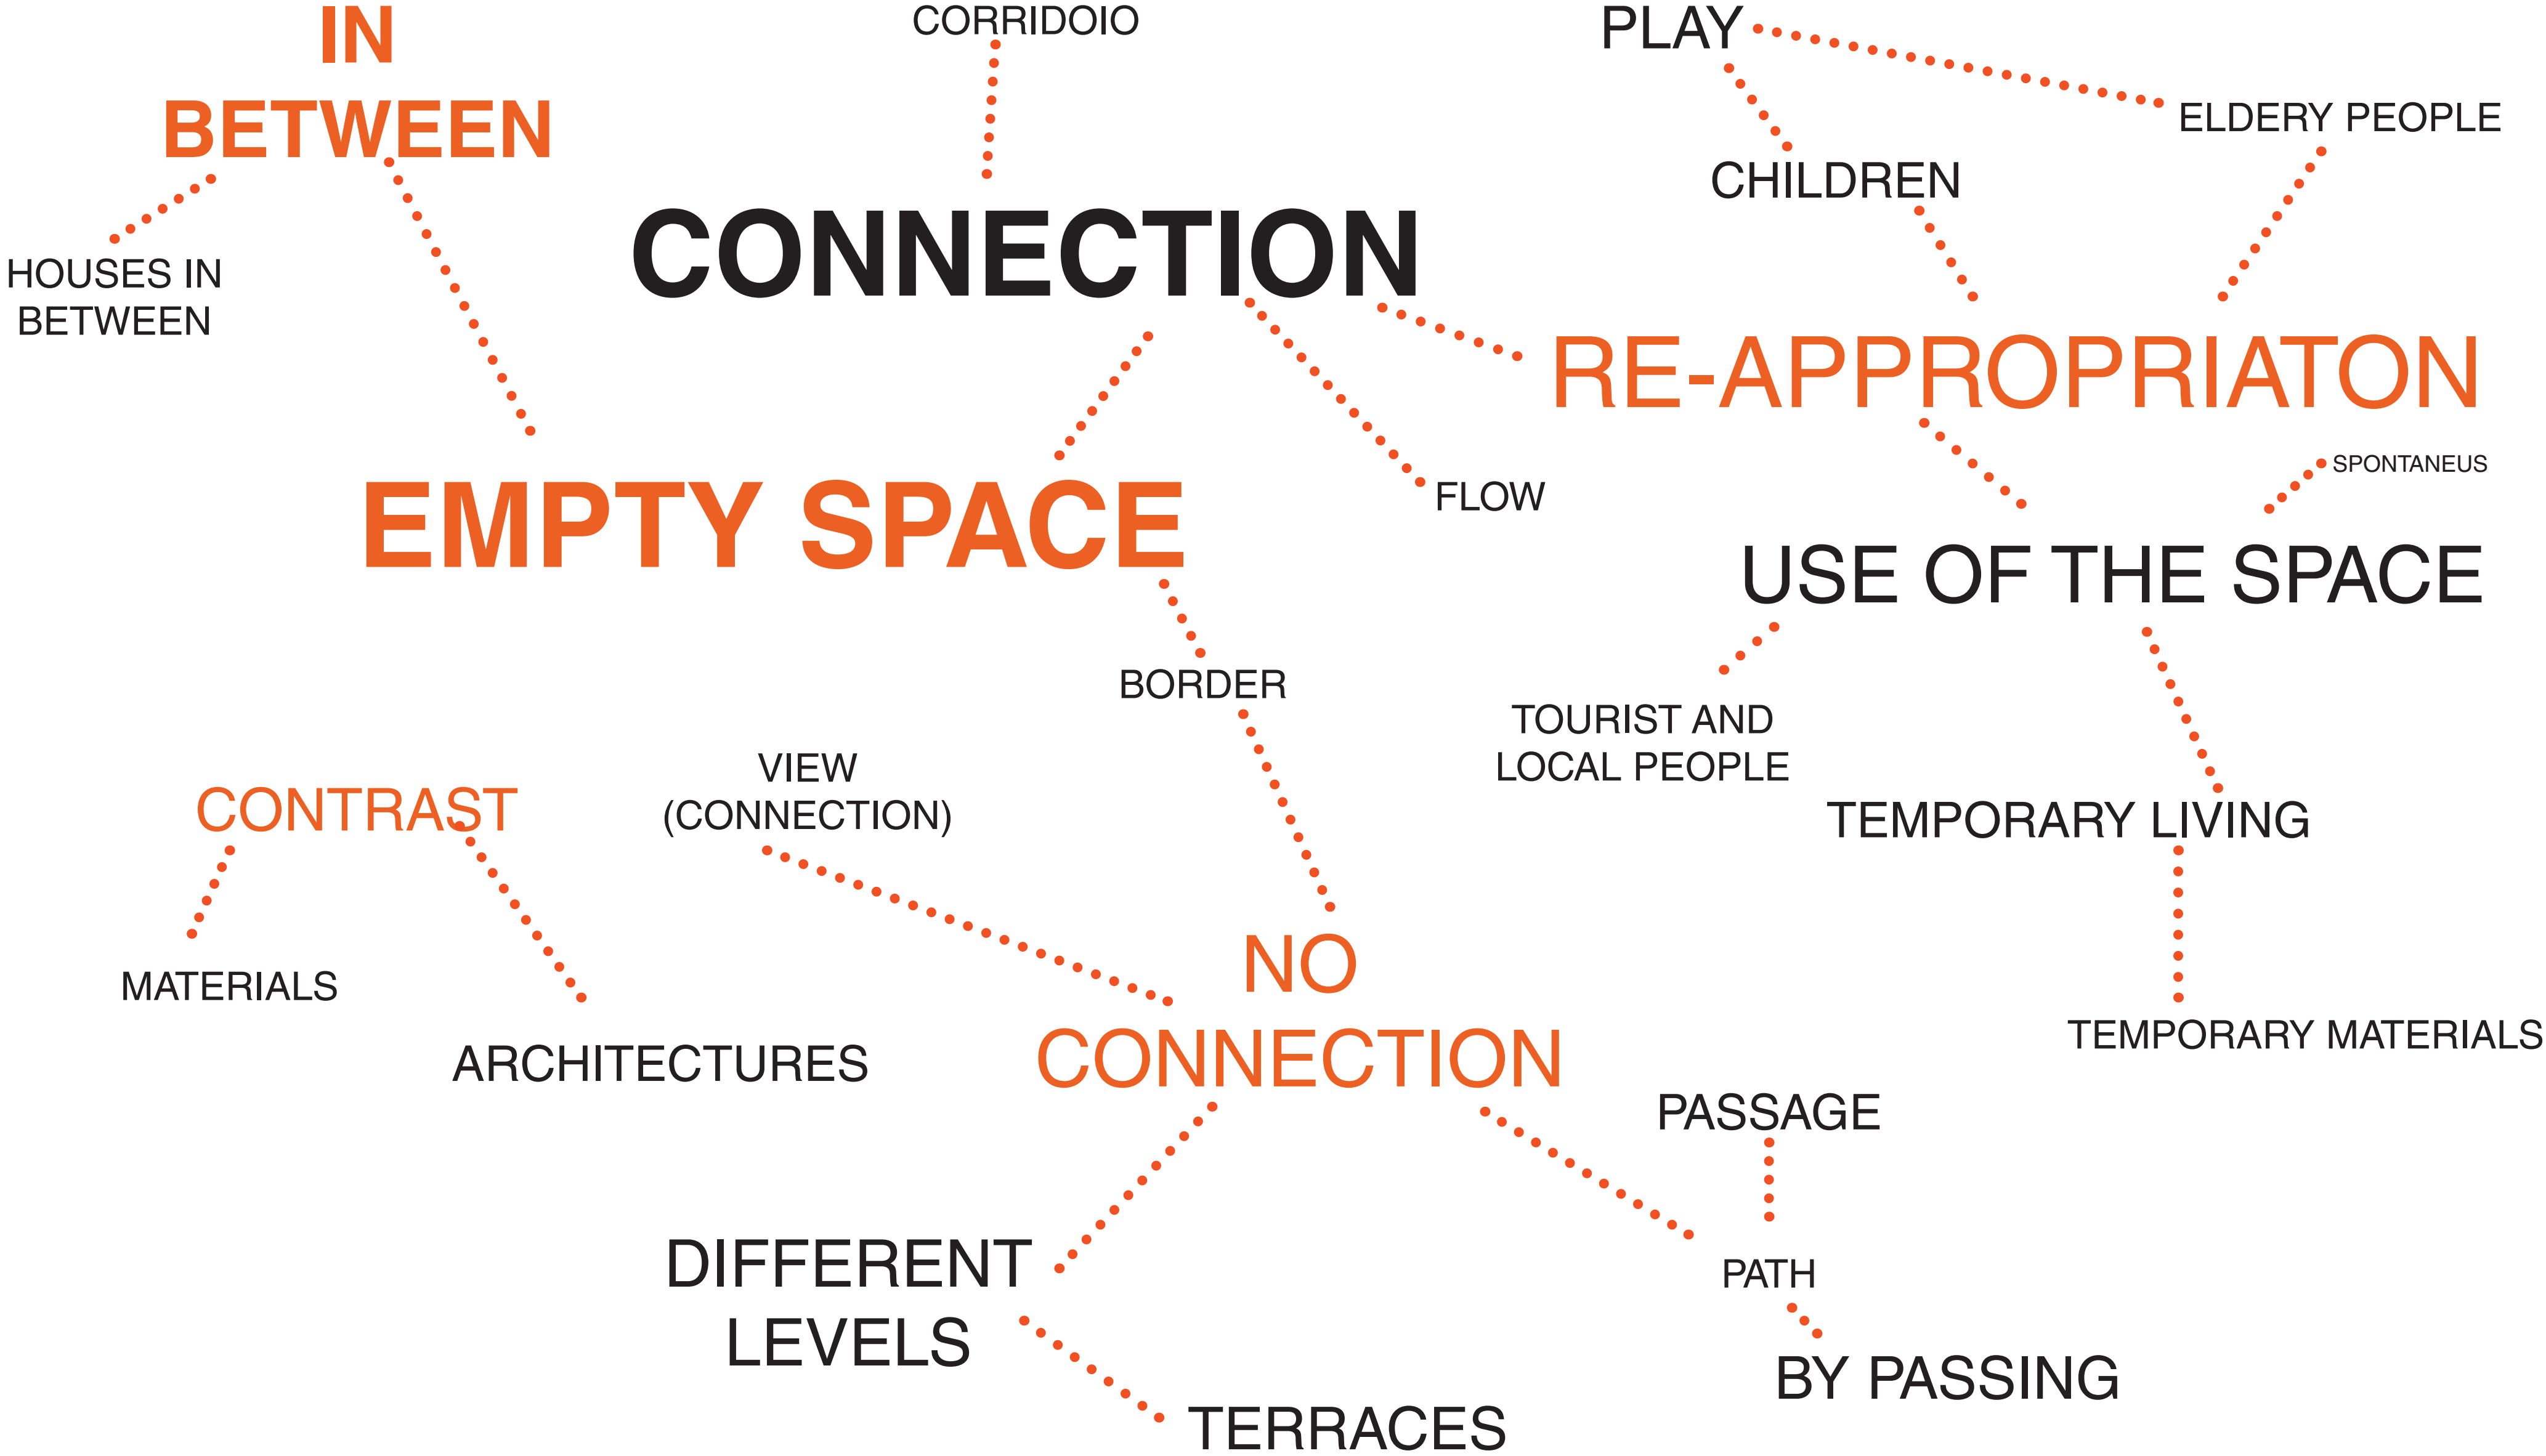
IN BETWEEN

CORRIDOIO

PLAY

ELDERY PEOPLE

CHILDREN

HOUSES IN BETWEEN

CONNECTION

RE-APPROPRIATON

SPONTANEUS

FLOW

EMPTY SPACE

USE OF THE SPACE

BORDER

TOURIST AND LOCAL PEOPLE

VIEW (CONNECTION)

CONTRAST

TEMPORARY LIVING

MATERIALS

NO CONNECTION

ARCHITECTURES

TEMPORARY MATERIALS

PASSAGE

DIFFERENT LEVELS

PATH

BY PASSING

TERRACES